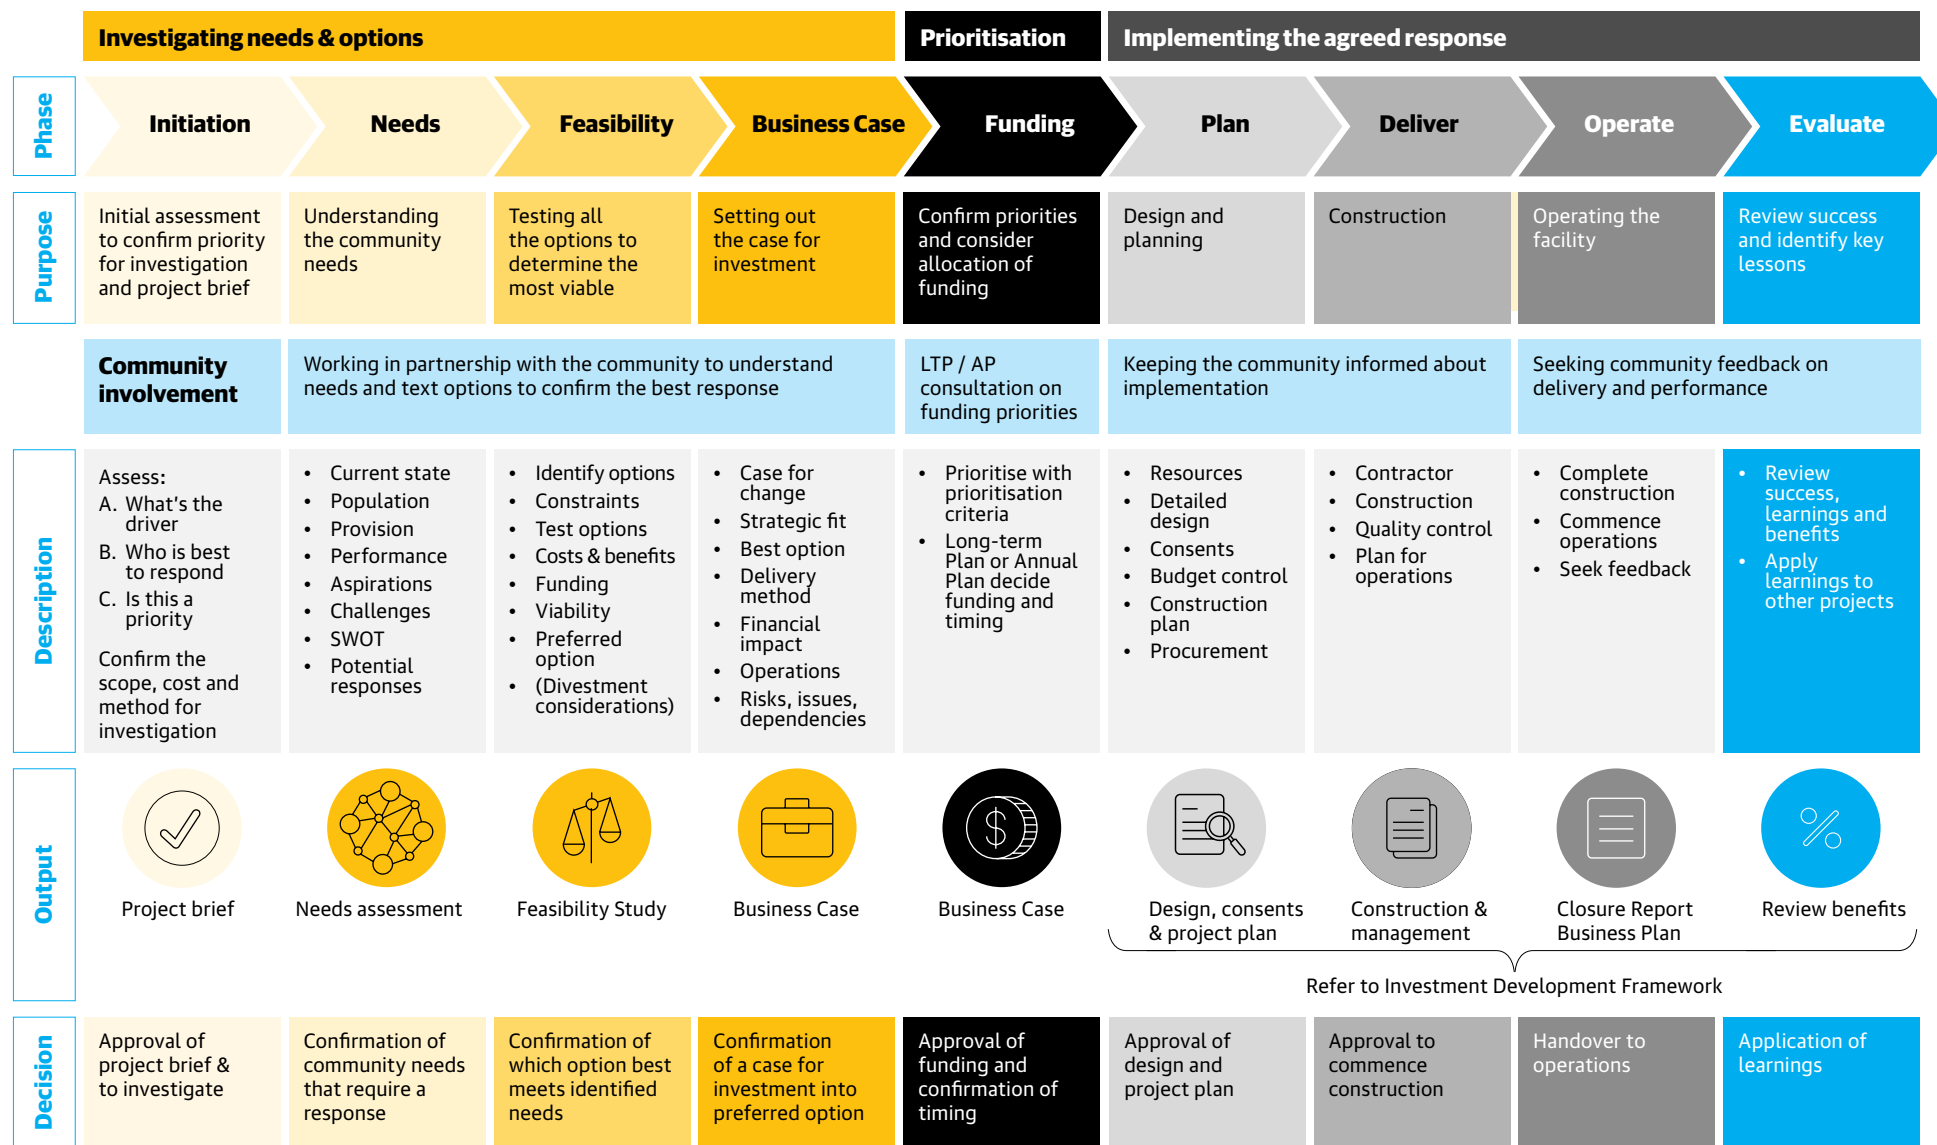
| | Investigating needs & options | | | | Prioritisation | Implementing the agreed response | | | |
|---|---|---|---|---|---|---|---|---|---|
| Phase | Initiation | Needs | Feasibility | Business Case | Funding | Plan | Deliver | Operate | Evaluate |
| Purpose | Initial assessment to confirm priority for investigation and project brief | Understanding the community needs | Testing all the options to determine the most viable | Setting out the case for investment | Confirm priorities and consider allocation of funding | Design and planning | Construction | Operating the facility | Review success and identify key lessons |
| Community involvement | Working in partnership with the community to understand needs and text options to confirm the best response | | | | LTP / AP consultation on funding priorities | Keeping the community informed about implementation | | Seeking community feedback on delivery and performance | |
| Description | Assess: A. What's the driver B. Who is best to respond C. Is this a priority Confirm the scope, cost and method for investigation | • Current state • Population • Provision • Performance • Aspirations • Challenges • SWOT • Potential responses | • Identify options • Constraints • Test options • Costs & benefits • Funding • Viability • Preferred option • (Divestment considerations) | • Case for change • Strategic fit • Best option • Delivery method • Financial impact • Operations • Risks, issues, dependencies | • Prioritise with prioritisation criteria • Long-term Plan or Annual Plan decide funding and timing | • Resources • Detailed design • Consents • Budget control • Construction plan • Procurement | • Contractor • Construction • Quality control • Plan for operations | • Complete construction • Commence operations • Seek feedback | • Review success, learnings and benefits • Apply learnings to other projects |
| Output | Project brief | Needs assessment | Feasibility Study | Business Case | Business Case | Design, consents & project plan | Construction & management | Closure Report Business Plan | Review benefits |
| Decision | Approval of project brief & to investigate | Confirmation of community needs that require a response | Confirmation of which option best meets identified needs | Confirmation of a case for investment into preferred option | Approval of funding and confirmation of timing | Approval of design and project plan | Approval to commence construction | Handover to operations | Application of learnings |

$\$$

Refer to Investment Development Framework